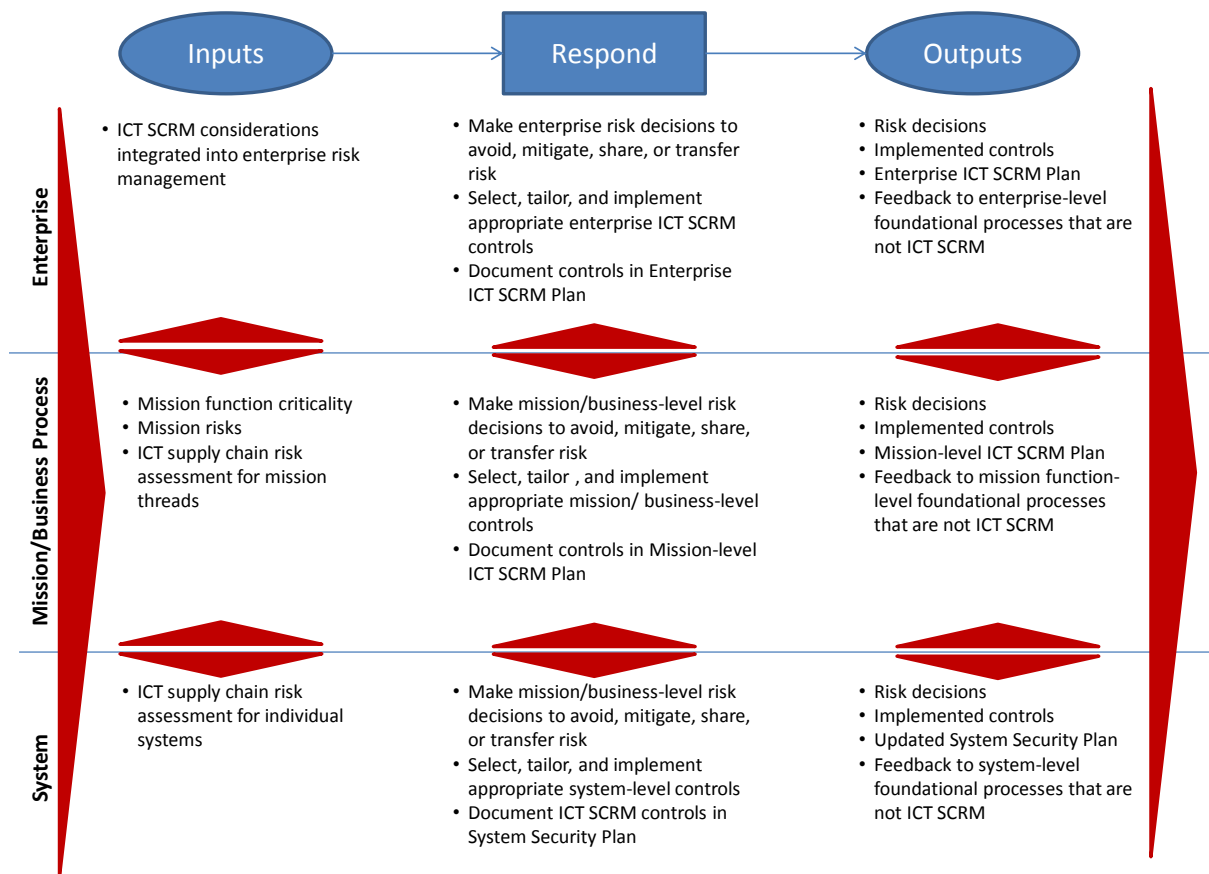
Inputs

Respond

Outputs

Enterprise

• ICT SCRM considerations integrated into enterprise risk management

• Make enterprise risk decisions to avoid, mitigate, share, or transfer risk
• Select, tailor, and implement appropriate enterprise ICT SCRM controls
• Document controls in Enterprise ICT SCRM Plan

• Risk decisions
• Implemented controls
• Enterprise ICT SCRM Plan
• Feedback to enterprise-level foundational processes that are not ICT SCRM

Mission/Business Process

• Mission function criticality
• Mission risks
• ICT supply chain risk assessment for mission threads

• Make mission/business-level risk decisions to avoid, mitigate, share, or transfer risk
• Select, tailor , and implement appropriate mission/ business-level controls
• Document controls in Mission-level ICT SCRM Plan

• Risk decisions
• Implemented controls
• Mission-level ICT SCRM Plan
• Feedback to mission function-level foundational processes that are not ICT SCRM

System

• ICT supply chain risk assessment for individual systems

• Make mission/business-level risk decisions to avoid, mitigate, share, or transfer risk
• Select, tailor, and implement appropriate system-level controls
• Document ICT SCRM controls in System Security Plan

• Risk decisions
• Implemented controls
• Updated System Security Plan
• Feedback to system-level foundational processes that are not ICT SCRM